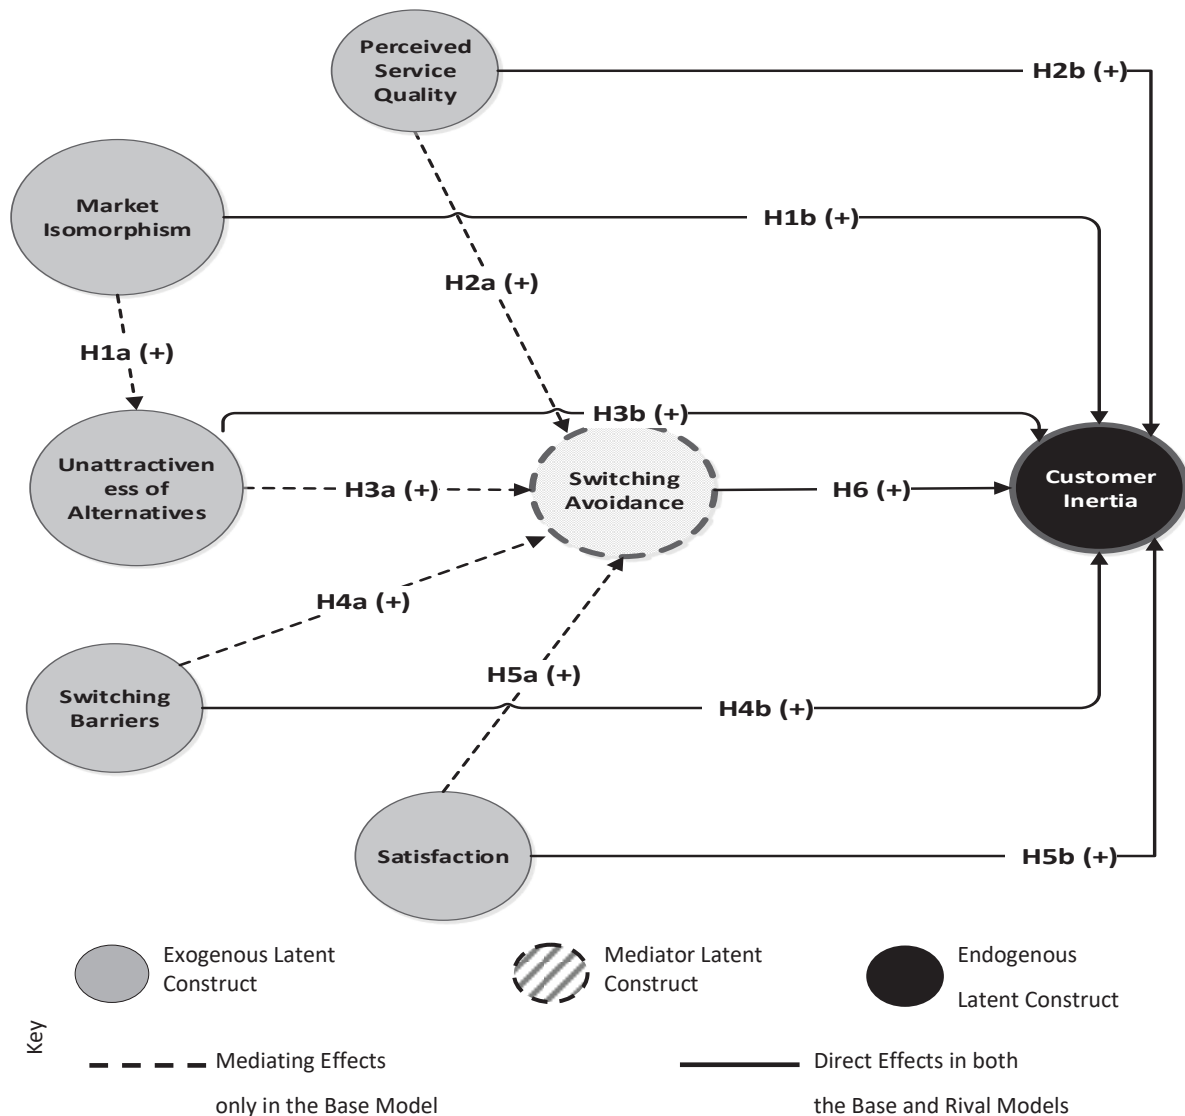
Perceived Service Quality

H2b (+)

Market Isomorphism

H1b (+)

H2a (+)

H1a (+)

H3b (+)

Unattractiveness of Alternatives

H3a (+)

Switching Avoidance

H6 (+)

Customer Inertia

H4a (+)

H5a (+)

Switching Barriers

H4b (+)

Satisfaction

H5b (+)

Exogenous Latent Construct

Mediator Latent Construct

Endogenous Latent Construct

Key

Mediating Effects only in the Base Model

Direct Effects in both the Base and Rival Models